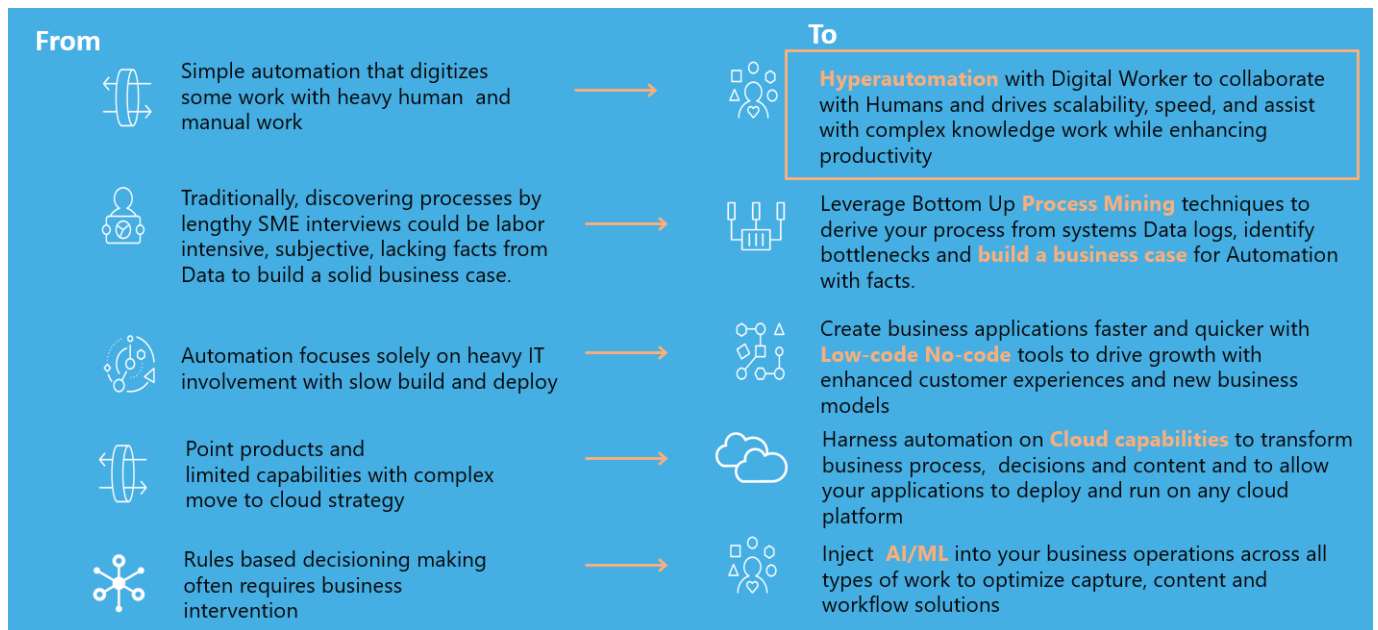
From

To

Simple automation that digitizes some work with heavy human and manual work

Hyperautomation with Digital Worker to collaborate with Humans and drives scalability, speed, and assist with complex knowledge work while enhancing productivity

Traditionally, discovering processes by lengthy SME interviews could be labor intensive, subjective, lacking facts from Data to build a solid business case.

Leverage Bottom Up Process Mining techniques to derive your process from systems Data logs, identify bottlenecks and build a business case for Automation with facts.

Automation focuses solely on heavy IT involvement with slow build and deploy

Create business applications faster and quicker with Low-code No-code tools to drive growth with enhanced customer experiences and new business models

Point products and limited capabilities with complex move to cloud strategy

Harness automation on Cloud capabilities to transform business process, decisions and content and to allow your applications to deploy and run on any cloud platform

Rules based decisioning making often requires business intervention

Inject AI/ML into your business operations across all types of work to optimize capture, content and workflow solutions